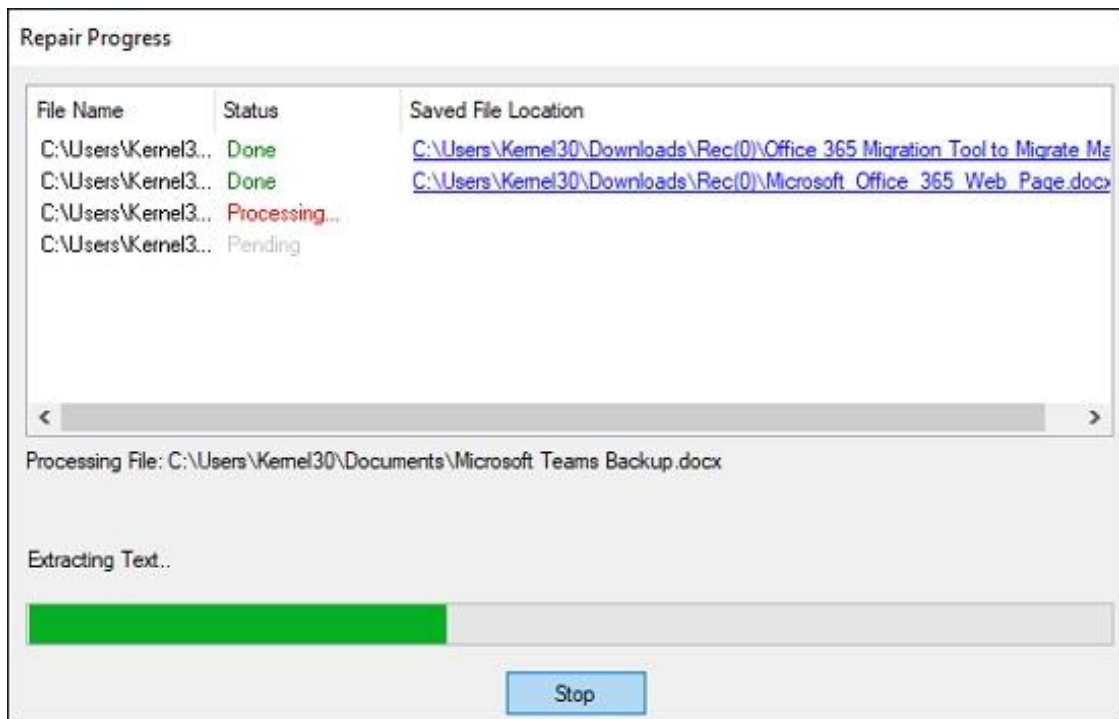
Repair Progress

| File Name | Status | Saved File Location |
|---|---|---|
| C:\Users\Kernel3... | Done | C:\Users\Kernel30\Downloads\Rec(0)\Office 365 Migration Tool to Migrate Ma |
| C:\Users\Kernel3... | Done | C:\Users\Kernel30\Downloads\Rec(0)\Microsoft_Office_365_Web_Page.docx |
| C:\Users\Kernel3... | Processing... | |
| C:\Users\Kernel3... | Pending | |

<
>

Processing File: C:\Users\Kernel30\Documents\Microsoft Teams Backup.docx

Extracting Text..

Stop